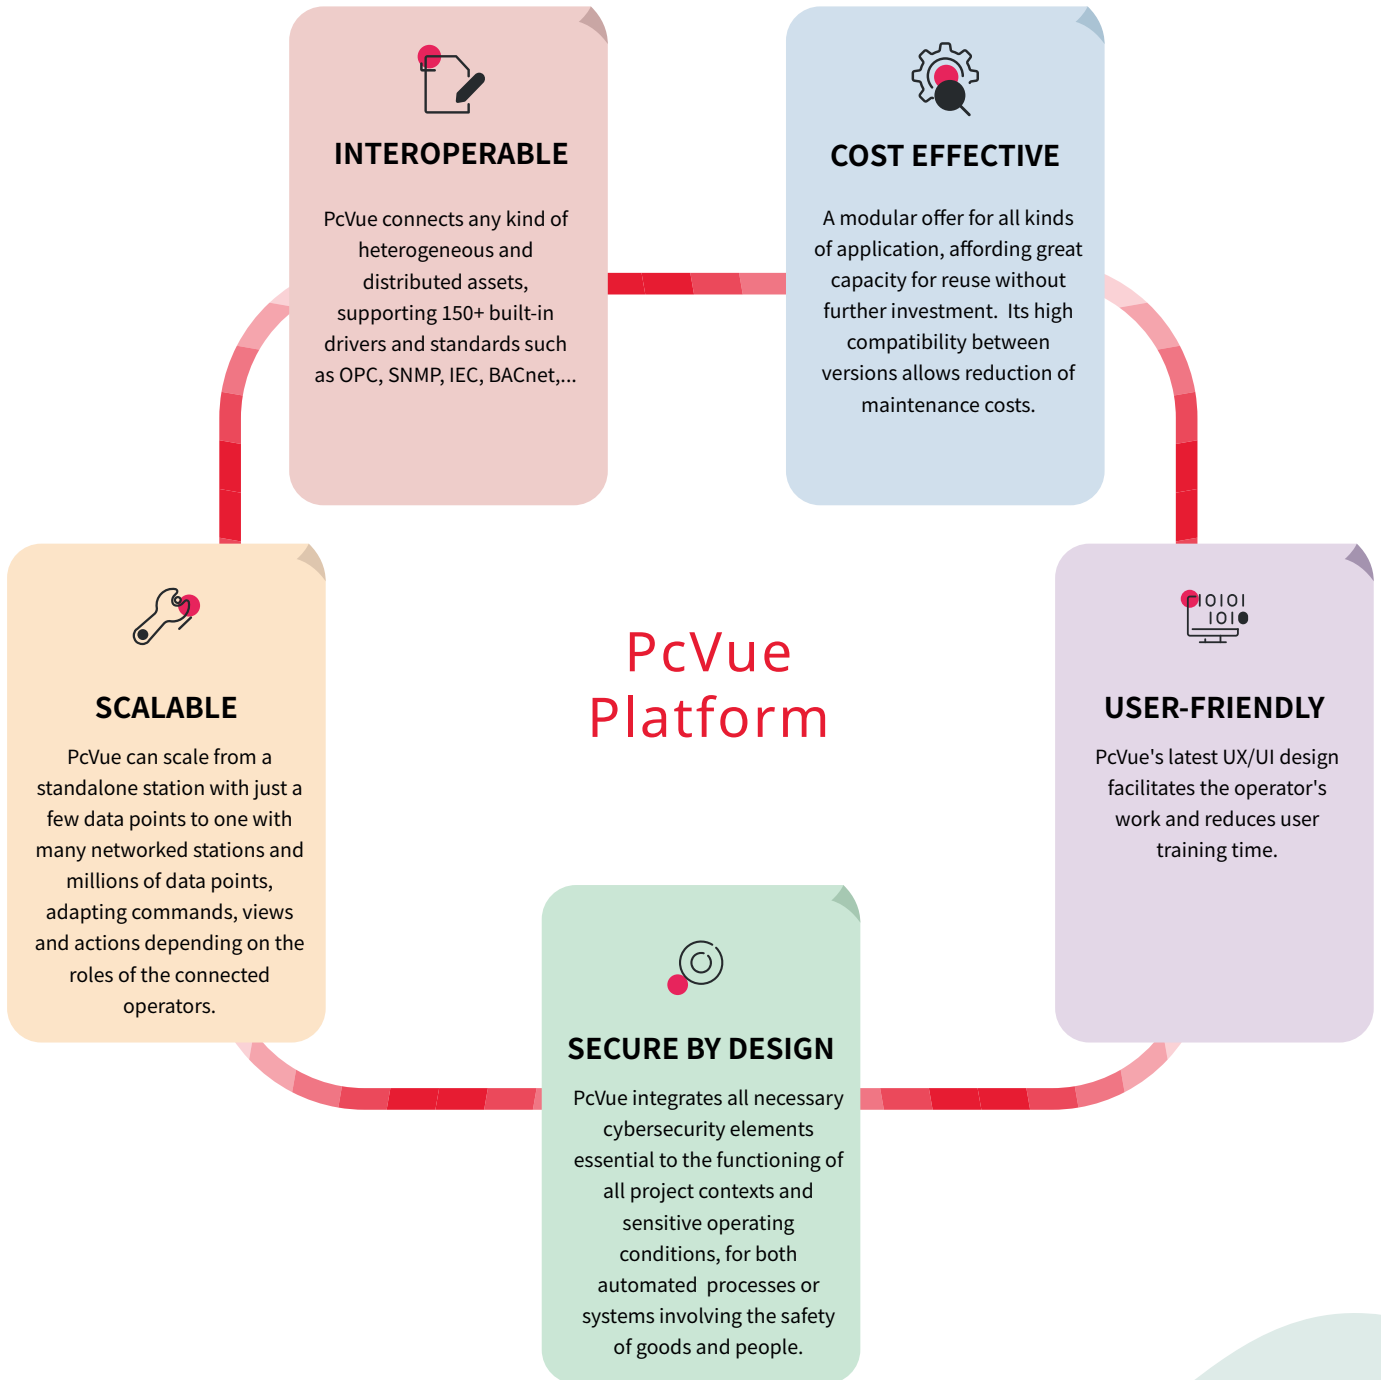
INTEROPERABLE

PcVue connects any kind of heterogeneous and distributed assets, supporting 150+ built-in drivers and standards such as OPC, SNMP, IEC, BACnet,...

COST EFFECTIVE

A modular offer for all kinds of application, affording great capacity for reuse without further investment. Its high compatibility between versions allows reduction of maintenance costs.

SCALABLE

PcVue can scale from a standalone station with just a few data points to one with many networked stations and millions of data points, adapting commands, views and actions depending on the roles of the connected operators.

PcVue Platform

1OIOI
IOI

USER-FRIENDLY

PcVue's latest UX/UI design facilitates the operator's work and reduces user training time.

SECURE BY DESIGN

PcVue integrates all necessary cybersecurity elements essential to the functioning of all project contexts and sensitive operating conditions, for both automated processes or systems involving the safety of goods and people.